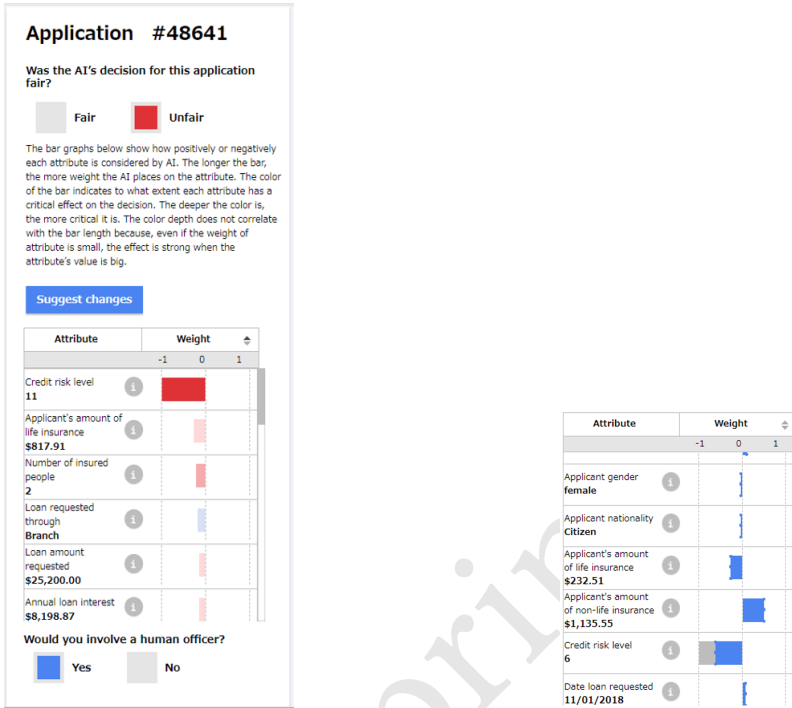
Application #48641

Was the AI's decision for this application fair?

Fair

Unfair

The bar graphs below show how positively or negatively each attribute is considered by AI. The longer the bar, the more weight the AI places on the attribute. The color of the bar indicates to what extent each attribute has a critical effect on the decision. The deeper the color is, the more critical it is. The color depth does not correlate with the bar length because, even if the weight of attribute is small, the effect is strong when the attribute's value is big.

Suggest changes

| Attribute | Weight |
|---|---|
| | -1 0 1 |
| Credit risk level **11** | |
| Applicant's amount of life insurance **$817.91** | |
| Number of insured people **2** | |
| Loan requested through **Branch** | |
| Loan amount requested **$25,200.00** | |
| Annual loan interest **$8,198.87** | |

Would you involve a human officer?

Yes

No

| Attribute | Weight |
|---|---|
| | -1 0 1 |
| Applicant gender **female** | |
| Applicant nationality **Citizen** | |
| Applicant's amount of life insurance **$232.51** | |
| Applicant's amount of non-life insurance **$1,135.55** | |
| Credit risk level **6** | |
| Date loan requested **11/01/2018** | |